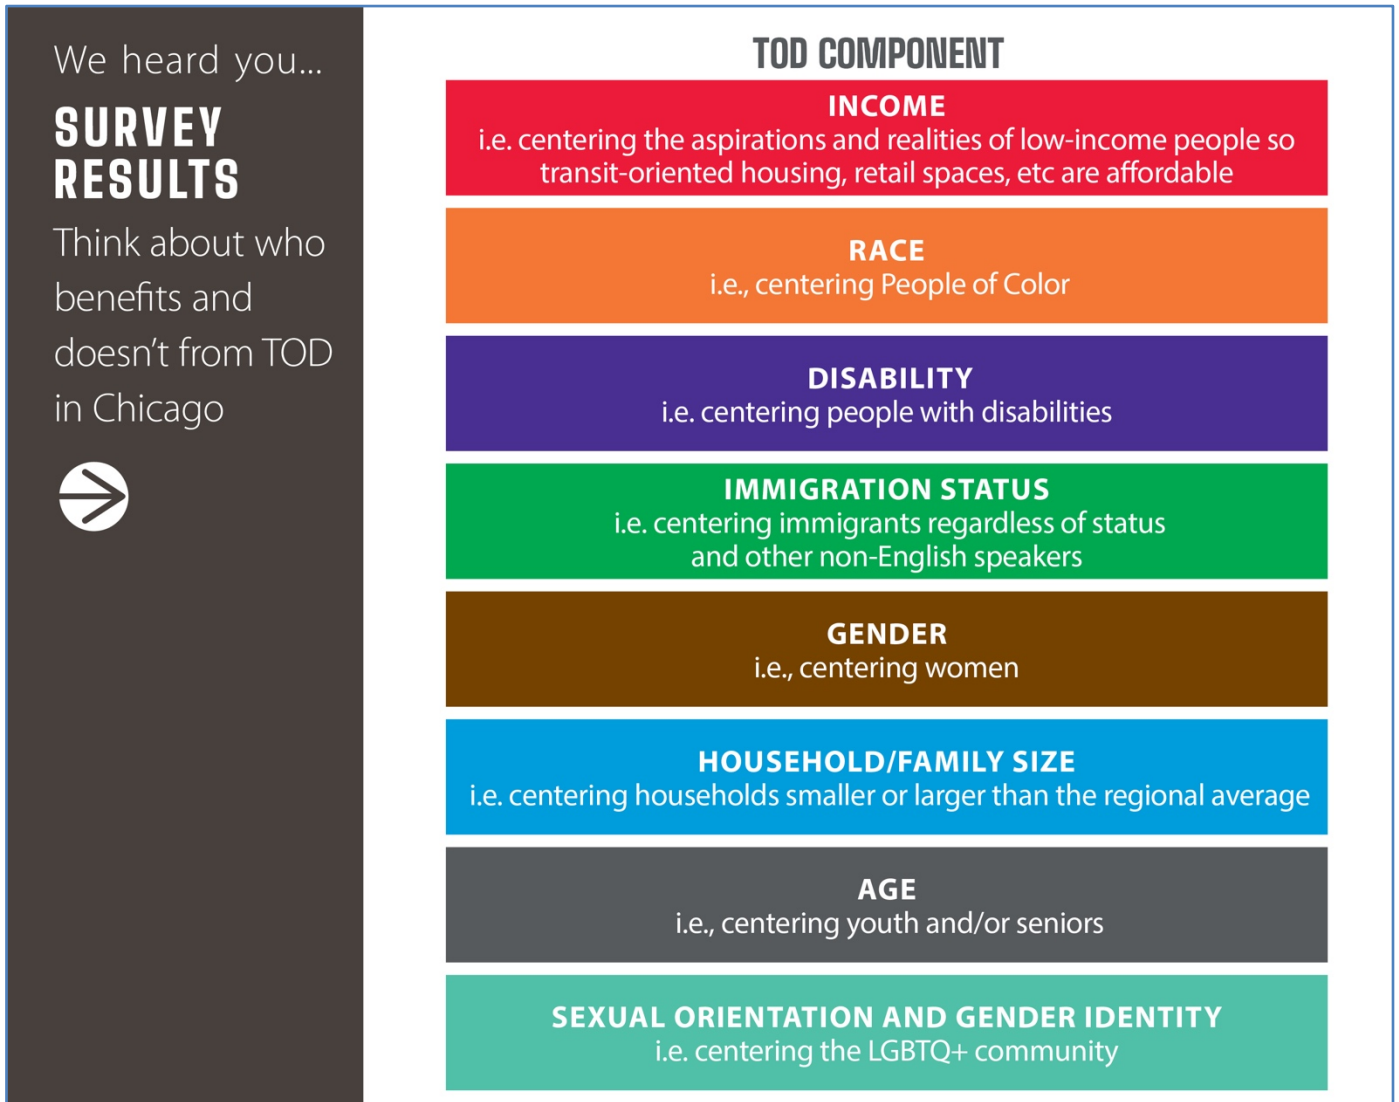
We heard you...

SURVEY RESULTS

Think about who benefits and doesn't from TOD in Chicago

TOD COMPONENT

INCOME
i.e. centering the aspirations and realities of low-income people so transit-oriented housing, retail spaces, etc are affordable

RACE
i.e., centering People of Color

DISABILITY
i.e. centering people with disabilities

IMMIGRATION STATUS
i.e. centering immigrants regardless of status and other non-English speakers

GENDER
i.e., centering women

HOUSEHOLD/FAMILY SIZE
i.e. centering households smaller or larger than the regional average

AGE
i.e., centering youth and/or seniors

SEXUAL ORIENTATION AND GENDER IDENTITY
i.e. centering the LGBTQ+ community